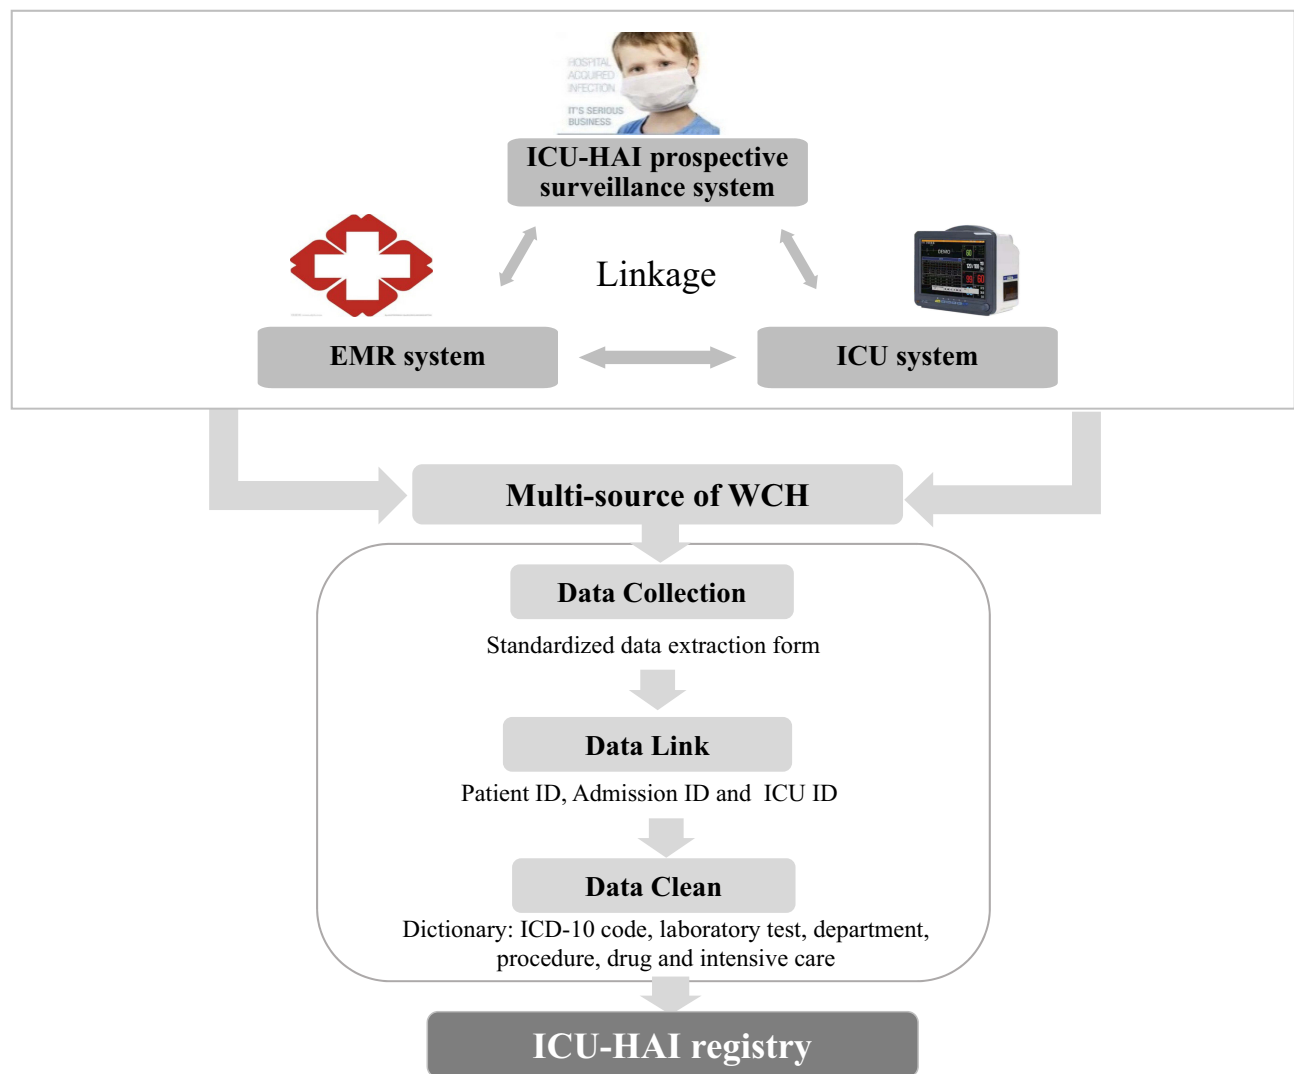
HOSPITAL ACQUIRED INFECTION

IT'S SERIOUS BUSINESS

ICU-HAI prospective surveillance system

Linkage

EMR system

ICU system

Multi-source of WCH

Data Collection

Standardized data extraction form

Data Link

Patient ID, Admission ID and ICU ID

Data Clean

Dictionary: ICD-10 code, laboratory test, department, procedure, drug and intensive care

ICU-HAI registry